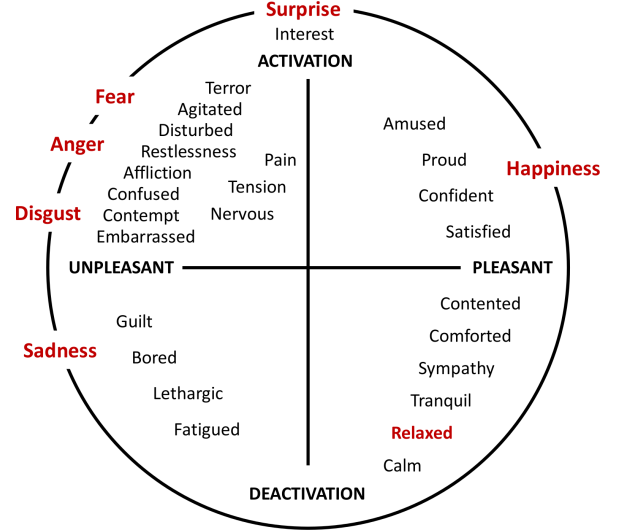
Surprise
Interest
ACTIVATION

Fear
Anger
Disgust
Terror
Agitated
Disturbed
Restlessness
Affliction
Confused
Contempt
Embarrassed
Pain
Tension
Nervous

Amused
Proud
Confident
Satisfied
Happiness

UNPLEASANT
PLEASANT

Sadness
Guilt
Bored
Lethargic
Fatigued

Contented
Comforted
Sympathy
Tranquil
Relaxed
Calm

DEACTIVATION